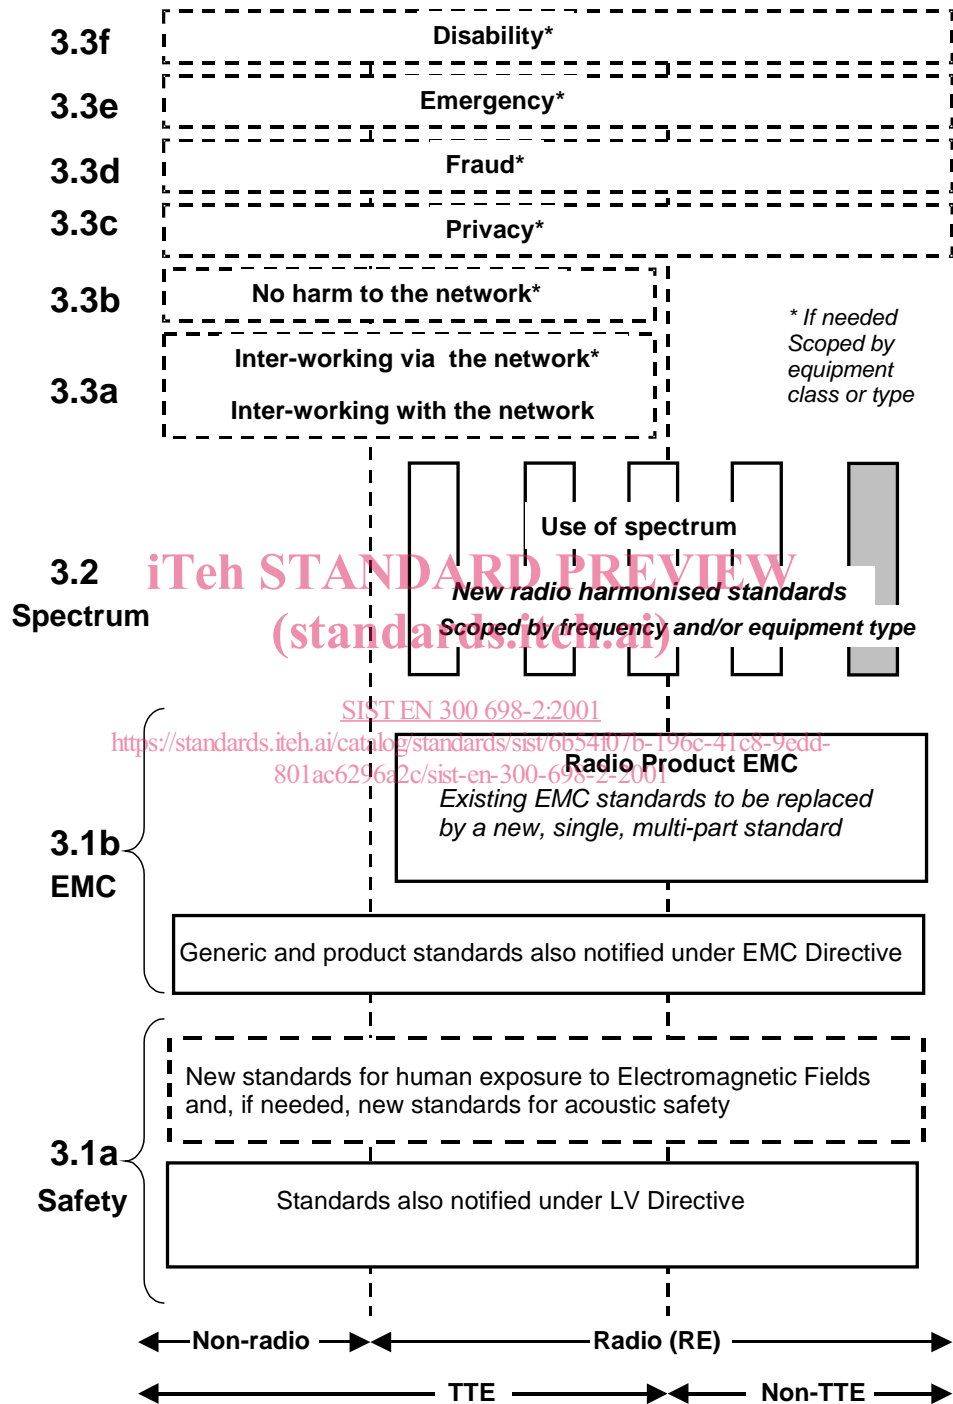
3.3f Disability*

3.3e Emergency*

3.3d Fraud*

3.3c Privacy*

3.3b No harm to the network*

3.3a Inter-working via the network*

Inter-working with the network

* If needed
Scoped by equipment class or type

Use of spectrum

3.2 Spectrum

iTeh STANDARD PREVIEW
(standards.iteh.ai)

New radio harmonised standards
Scoped by frequency and/or equipment type

SIST EN 300 698-2:2001
https://standards.iteh.ai/catalog/standards/sist/6b54f07b-196c-41c8-9edd-801ac6296a2c/sist-en-300-698-2-2001

Radio Product EMC
Existing EMC standards to be replaced by a new, single, multi-part standard

3.1b EMC

Generic and product standards also notified under EMC Directive

New standards for human exposure to Electromagnetic Fields and, if needed, new standards for acoustic safety

3.1a Safety

Standards also notified under LV Directive

Non-radio

Radio (RE)

TTE

Non-TTE